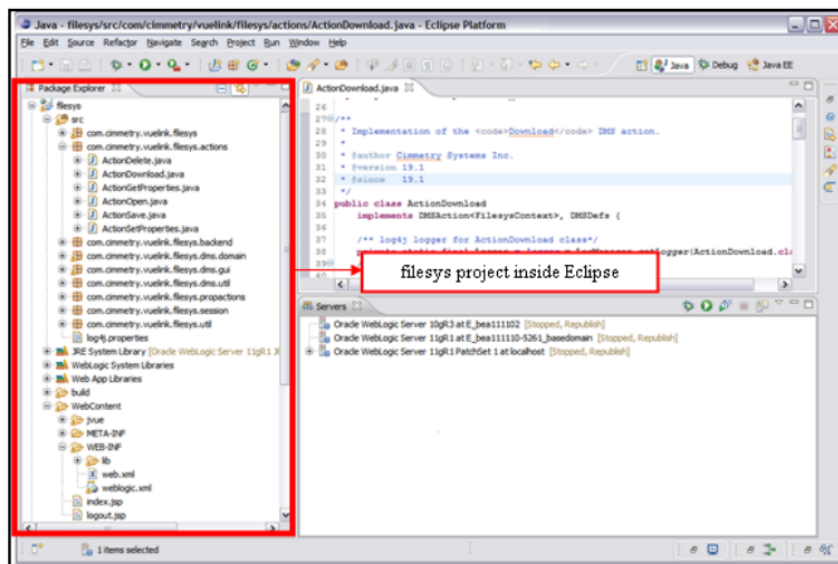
Java - filesys/src/com/cimmetry/vuelink/filesys/actions/ActionDownload.java - Eclipse Platform

File Edit Source Refactor Navigate Search Project Run Window Help

Java Debug Java EE

Package Explorer

filesys
src
com.cimmetry.vuelink.filesys
com.cimmetry.vuelink.filesys.actions
ActionDelete.java
ActionDownload.java
ActionGetProperties.java
ActionOpen.java
ActionSave.java
ActionSetProperties.java
com.cimmetry.vuelink.filesys.backend
com.cimmetry.vuelink.filesys.dms.domain
com.cimmetry.vuelink.filesys.dms.gui
com.cimmetry.vuelink.filesys.dms.util
com.cimmetry.vuelink.filesys.propactions
com.cimmetry.vuelink.filesys.session
com.cimmetry.vuelink.filesys.util
log4j.properties
JRE System Library [Oracle WebLogic Server 11gR1 J
WebLogic System Libraries
Web App Libraries
build
WebContent
jvue
META-INF
WEB-INF
lib
web.xml
weblogic.xml
index.jsp
logout.jsp

ActionDownload.java

26
27 /**
28 * Implementation of the <code>Download</code> DMS action.
29 *
30 * @author Cimmetry Systems Inc.
31 * @version 19.1
32 * @since 19.1
33 */
34 public class ActionDownload
35 implements DMSAction<FilesysContext>, DMSDefs {
36
37 /** log4j logger for ActionDownload class*/
38 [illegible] getLogger(ActionDownload.cl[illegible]
39
40

filesys project inside Eclipse

Servers

Oracle WebLogic Server 10gR3 at E_bea111102 [Stopped, Republish]
Oracle WebLogic Server 11gR1 at E_bea111110-5261_basedomain [Stopped, Republish]
Oracle WebLogic Server 11gR1 PatchSet 1 at localhost [Stopped, Republish]

1 items selected